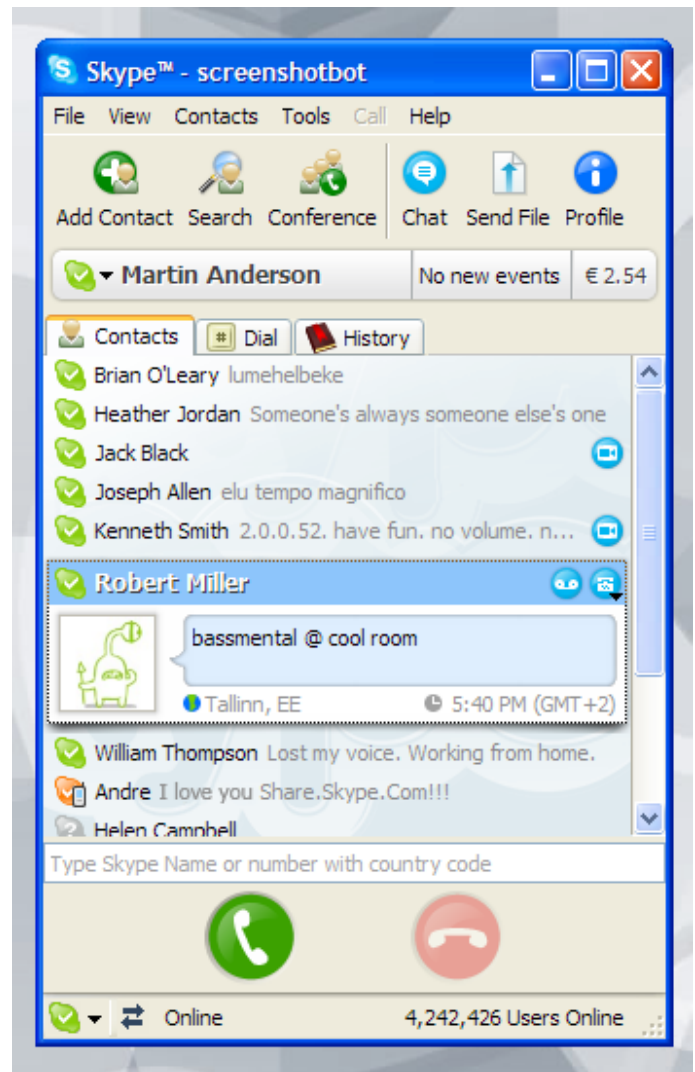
Skype™ - screenshotbot

File View Contacts Tools Call Help

Add Contact Search Conference Chat Send File Profile

Martin Anderson No new events € 2.54

Contacts Dial History

Brian O'Leary lumehelbeke
Heather Jordan Someone's always someone else's one
Jack Black
Joseph Allen elu tempo magnifico
Kenneth Smith 2.0.0.52. have fun. no volume. n...
Robert Miller
bassmental @ cool room
Tallinn, EE 5:40 PM (GMT+2)
William Thompson Lost my voice. Working from home.
Andre I love you Share.Skype.Com!!!
Helen Campbell

Type Skype Name or number with country code

Online 4,242,426 Users Online